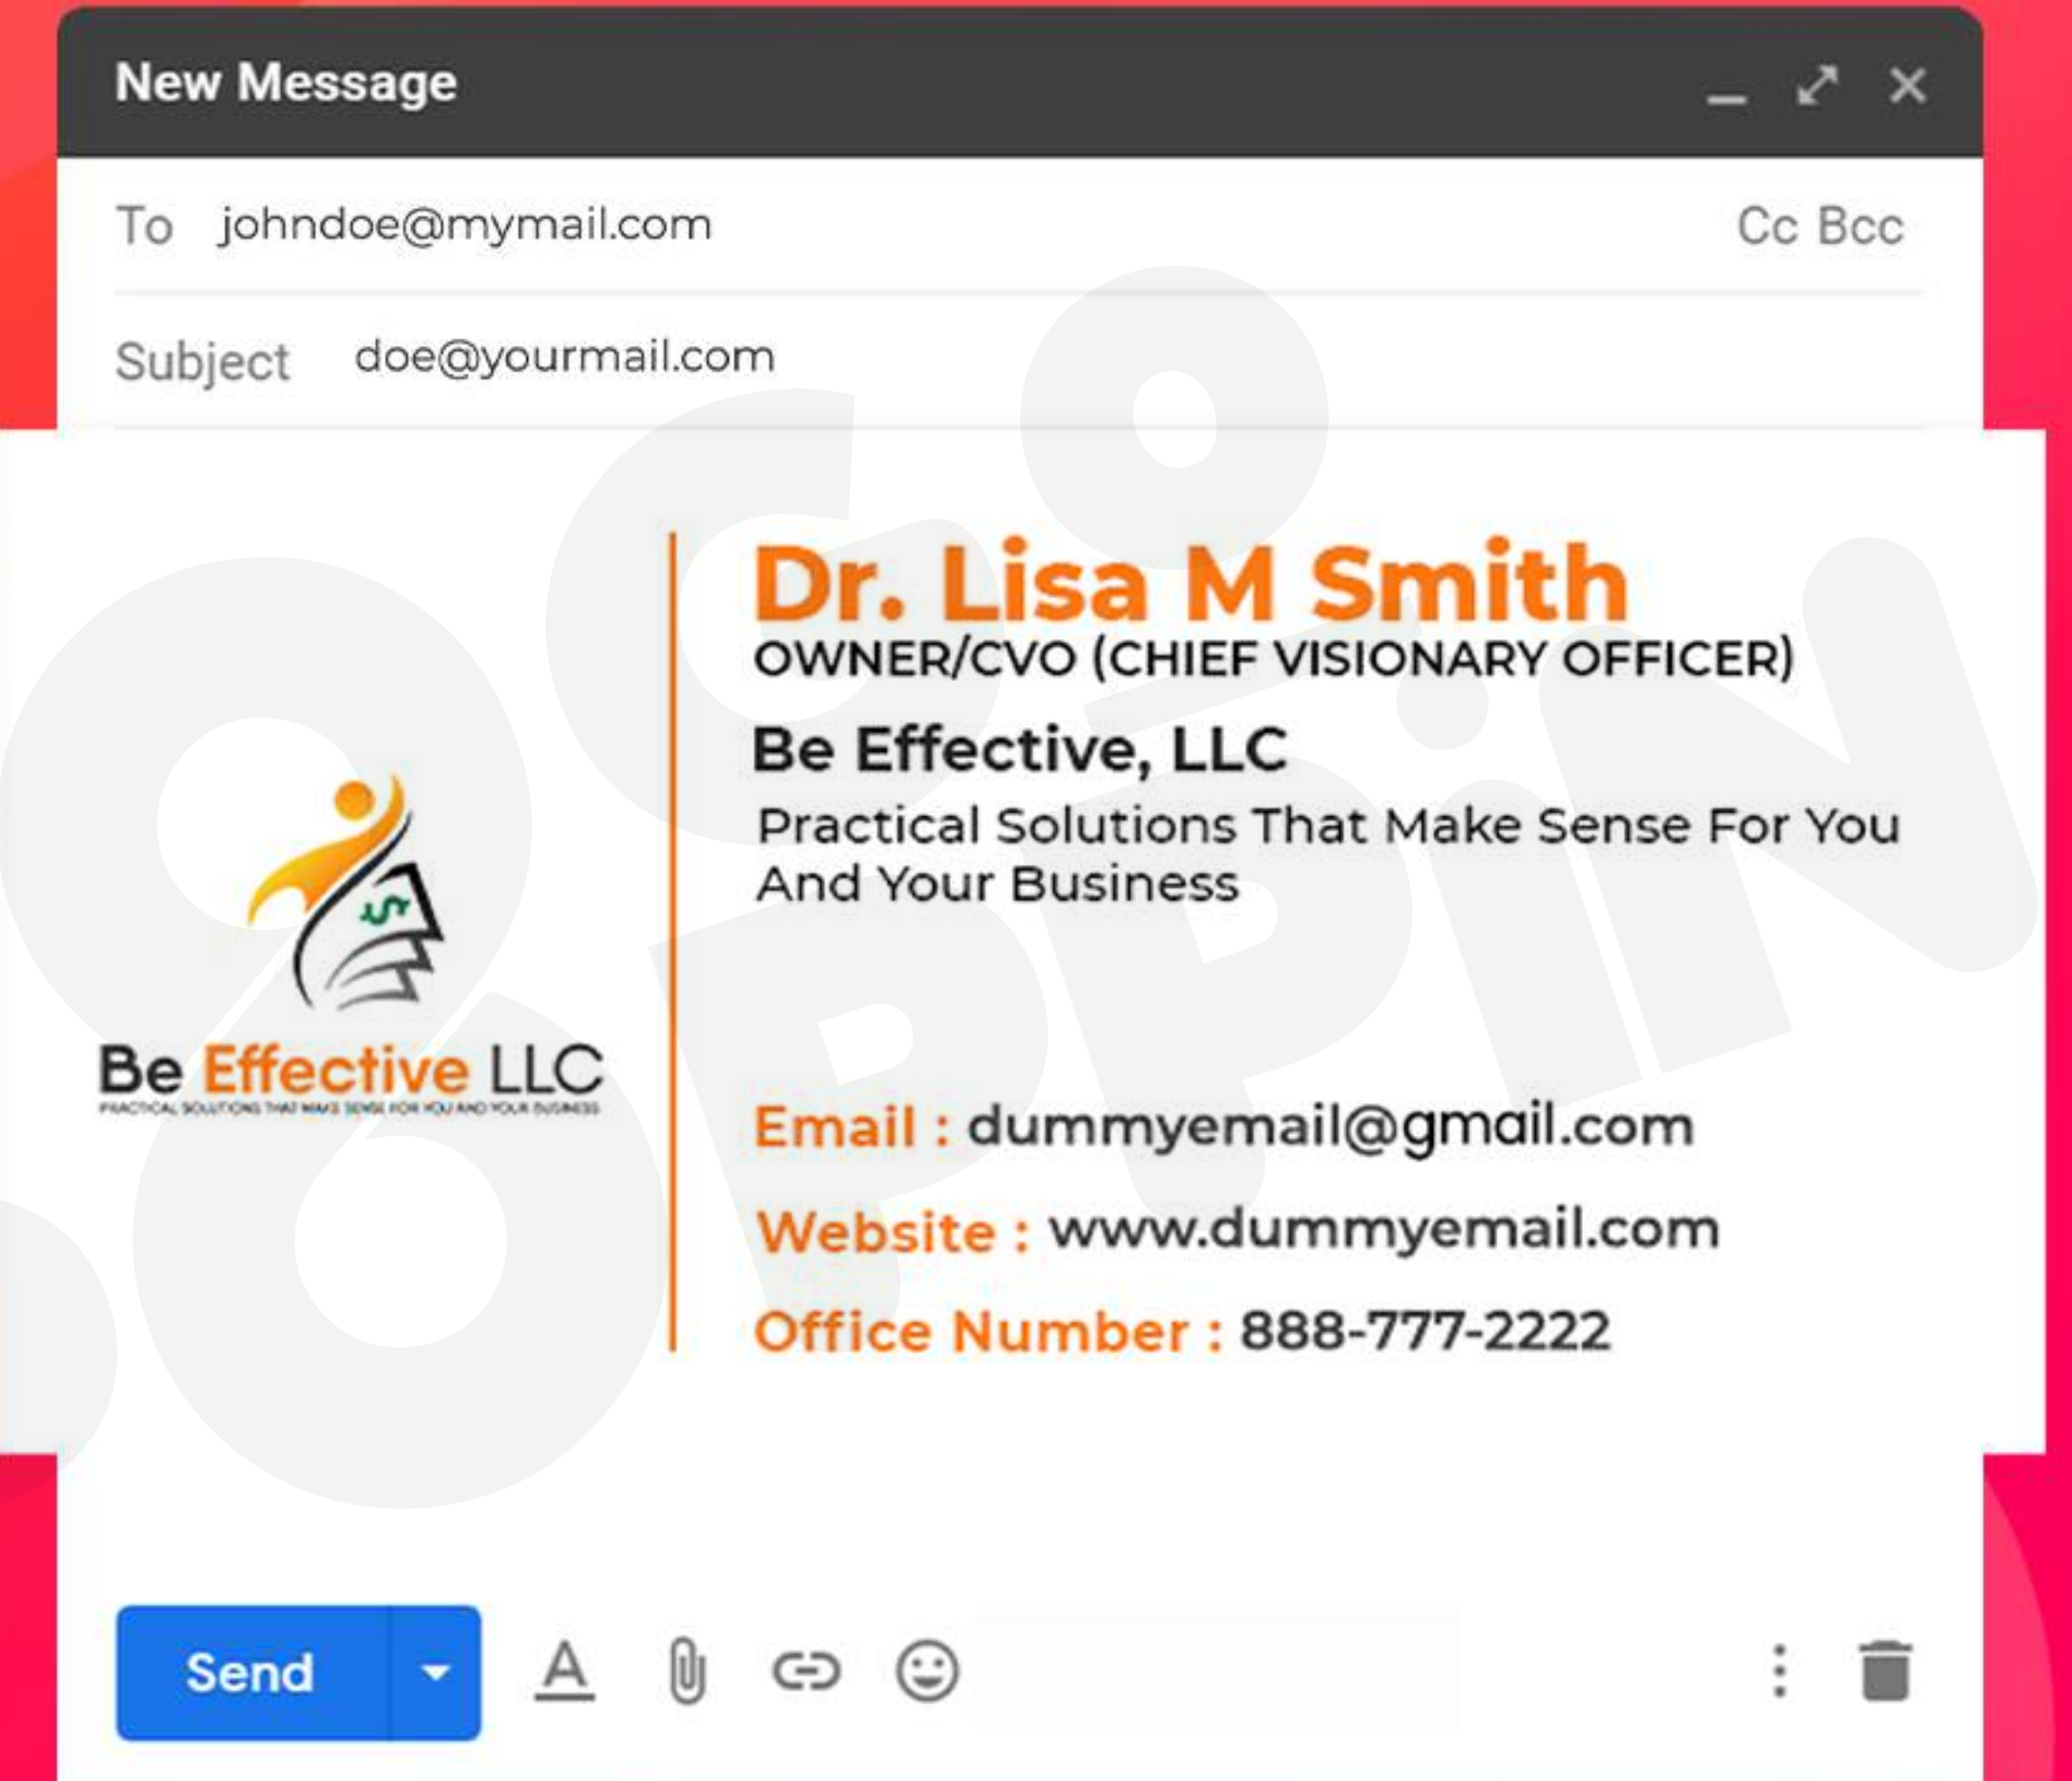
New Message

To johndoe@mymail.com

Cc Bcc

Subject doe@yourmail.com

Be Effective LLC
PRACTICAL SOLUTIONS THAT MAKE SENSE FOR YOU AND YOUR BUSINESS

Dr. Lisa M Smith
OWNER/CVO (CHIEF VISIONARY OFFICER)

Be Effective, LLC

Practical Solutions That Make Sense For You And Your Business

Email : dummyemail@gmail.com

Website : www.dummyemail.com

Office Number : 888-777-2222

Send